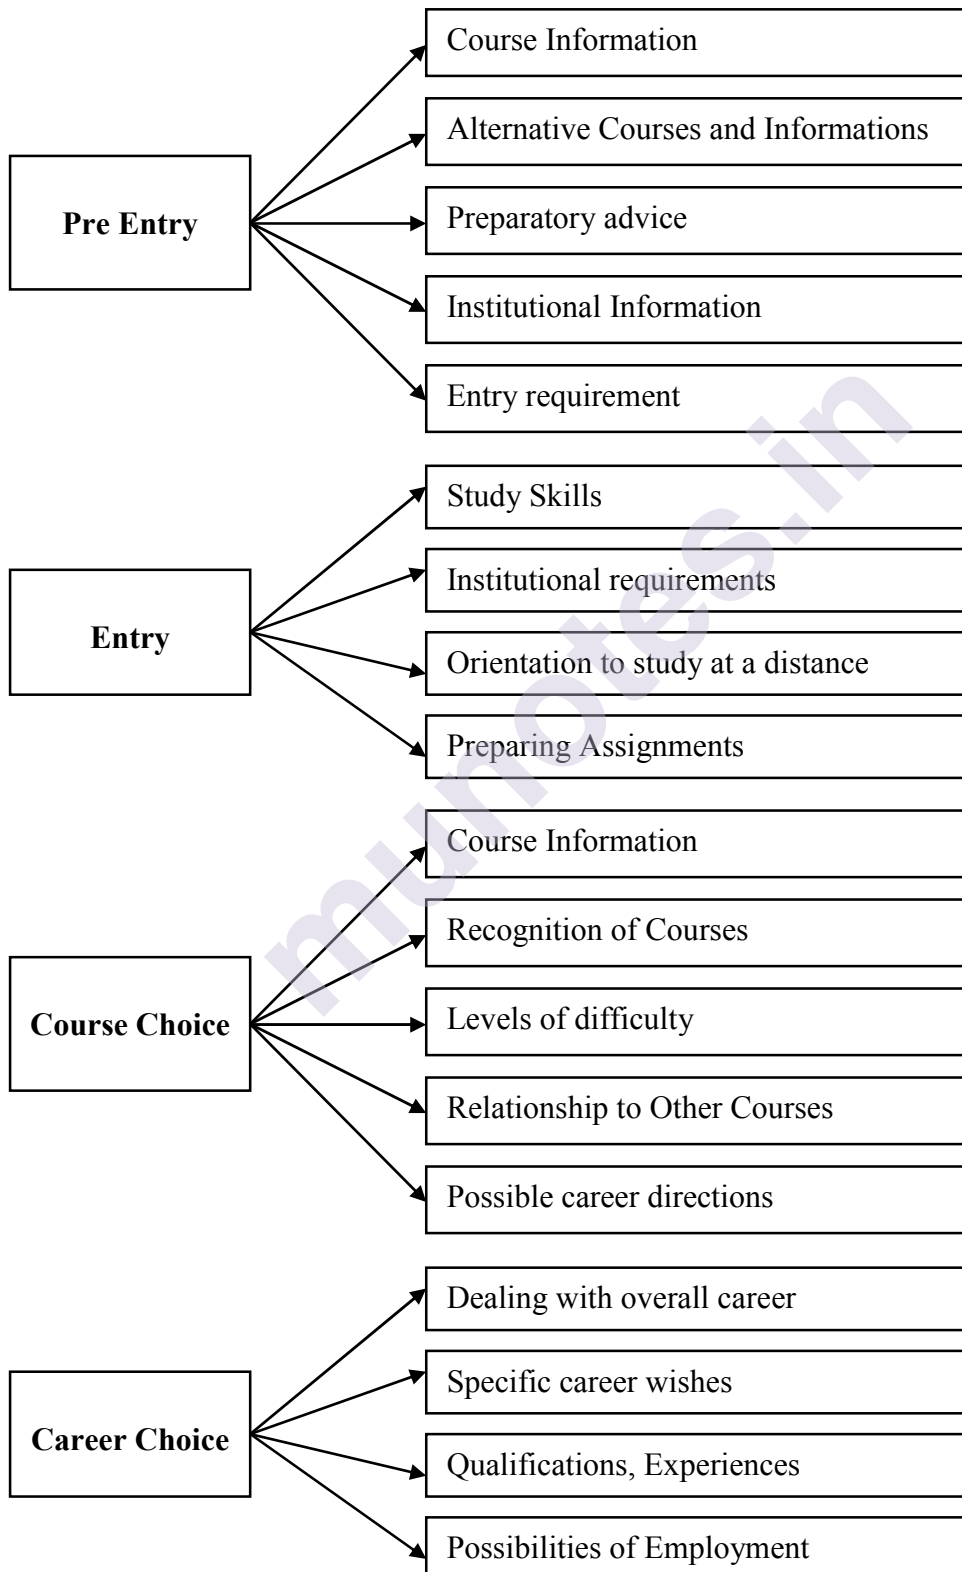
Pre Entry

Course Information

Alternative Courses and Informations

Preparatory advice

Institutional Information

Entry requirement

Entry

Study Skills

Institutional requirements

Orientation to study at a distance

Preparing Assignments

Course Choice

Course Information

Recognition of Courses

Levels of difficulty

Relationship to Other Courses

Possible career directions

Career Choice

Dealing with overall career

Specific career wishes

Qualifications, Experiences

Possibilities of Employment

munotes.in